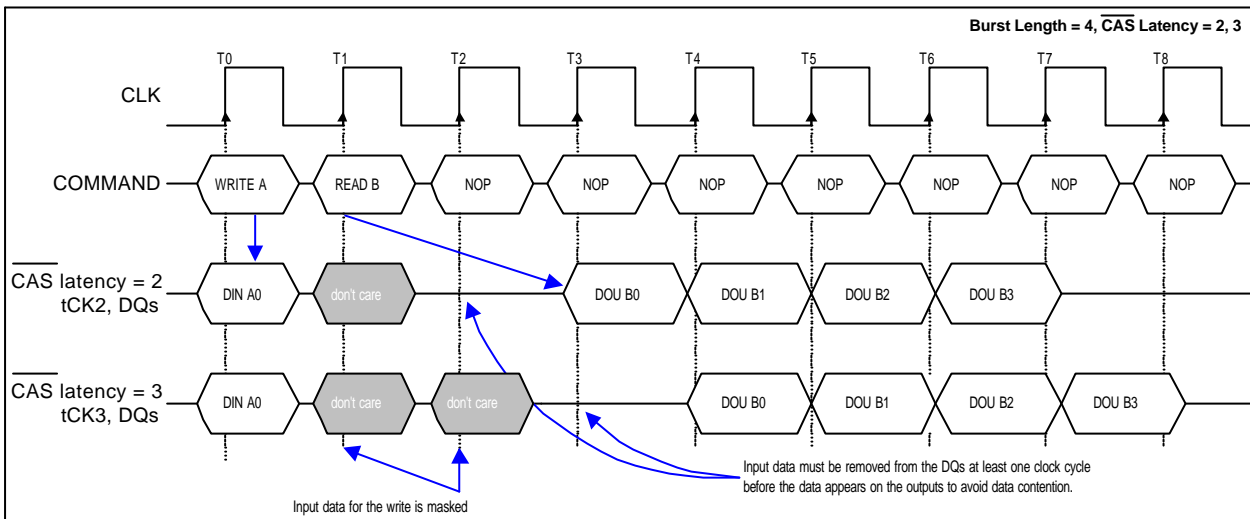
Burst Length = 4, $\overline{\text{CAS}}$ Latency = 2, 3

T0 T1 T2 T3 T4 T5 T6 T7 T8

CLK

COMMAND

WRITE A READ B NOP NOP NOP NOP NOP NOP NOP

$\overline{\text{CAS}}$ latency = 2
tCK2, DQs

DIN A0 don't care DOU B0 DOU B1 DOU B2 DOU B3

$\overline{\text{CAS}}$ latency = 3
tCK3, DQs

DIN A0 don't care don't care DOU B0 DOU B1 DOU B2 DOU B3

Input data must be removed from the DQs at least one clock cycle before the data appears on the outputs to avoid data contention.

Input data for the write is masked